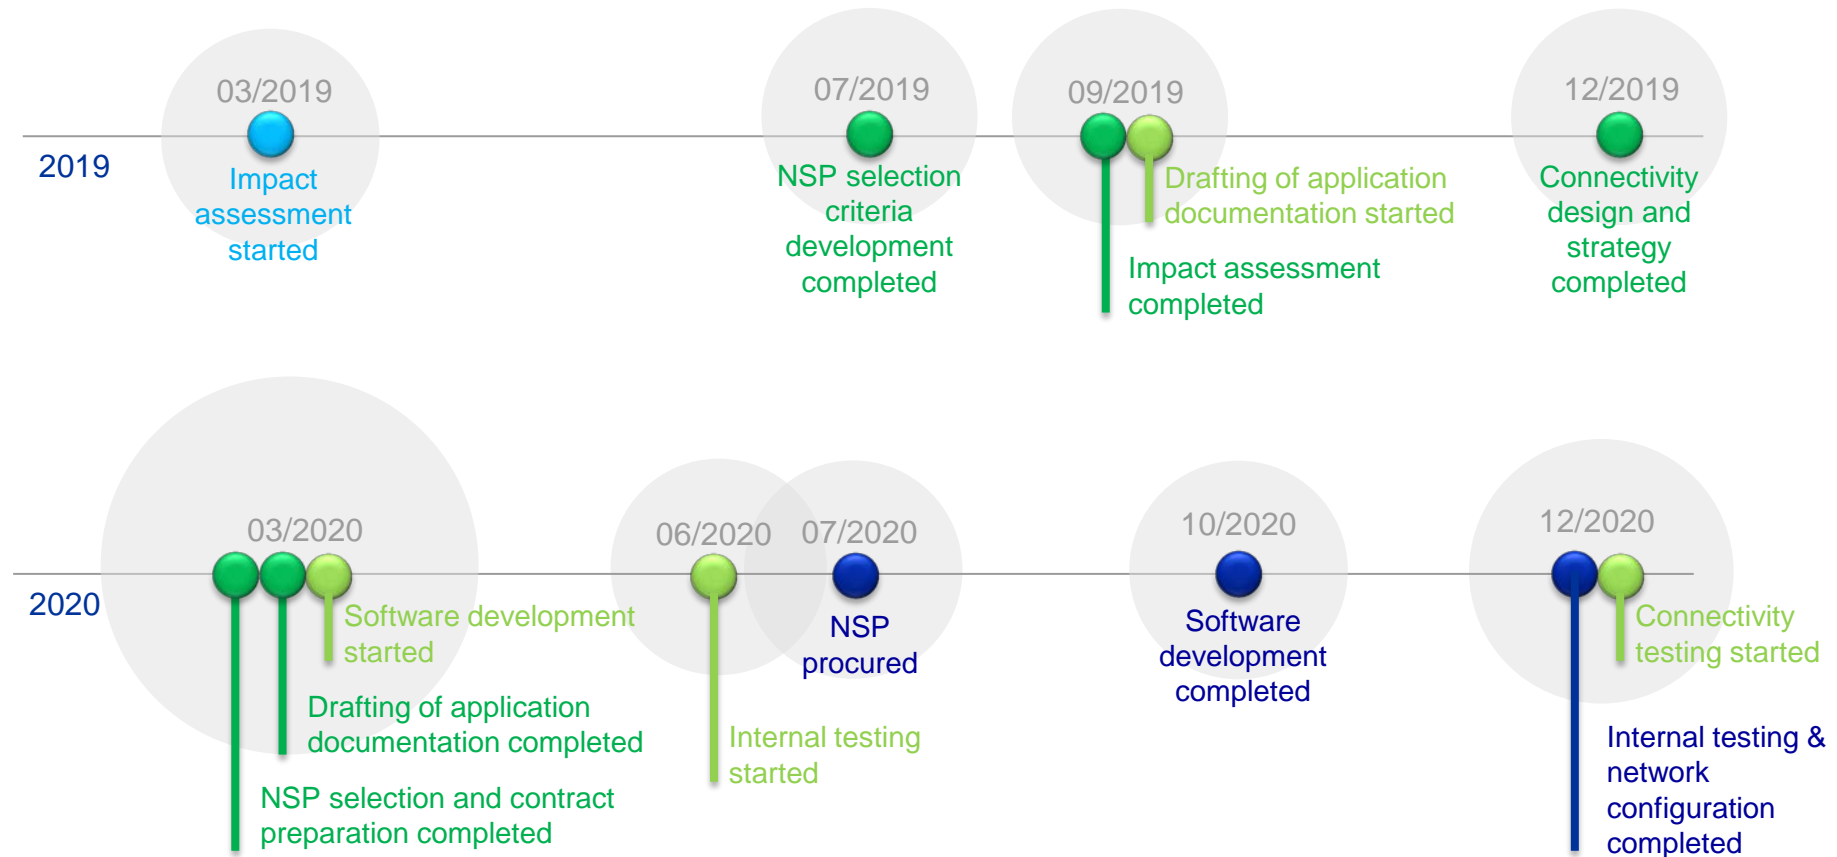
2019

03/2019
Impact assessment started

07/2019
NSP selection criteria development completed

09/2019
Drafting of application documentation started

Impact assessment completed

12/2019
Connectivity design and strategy completed

2020

03/2020
Software development started

Drafting of application documentation completed

NSP selection and contract preparation completed

06/2020
Internal testing started

07/2020
NSP procured

10/2020
Software development completed

12/2020
Connectivity testing started

Internal testing & network configuration completed